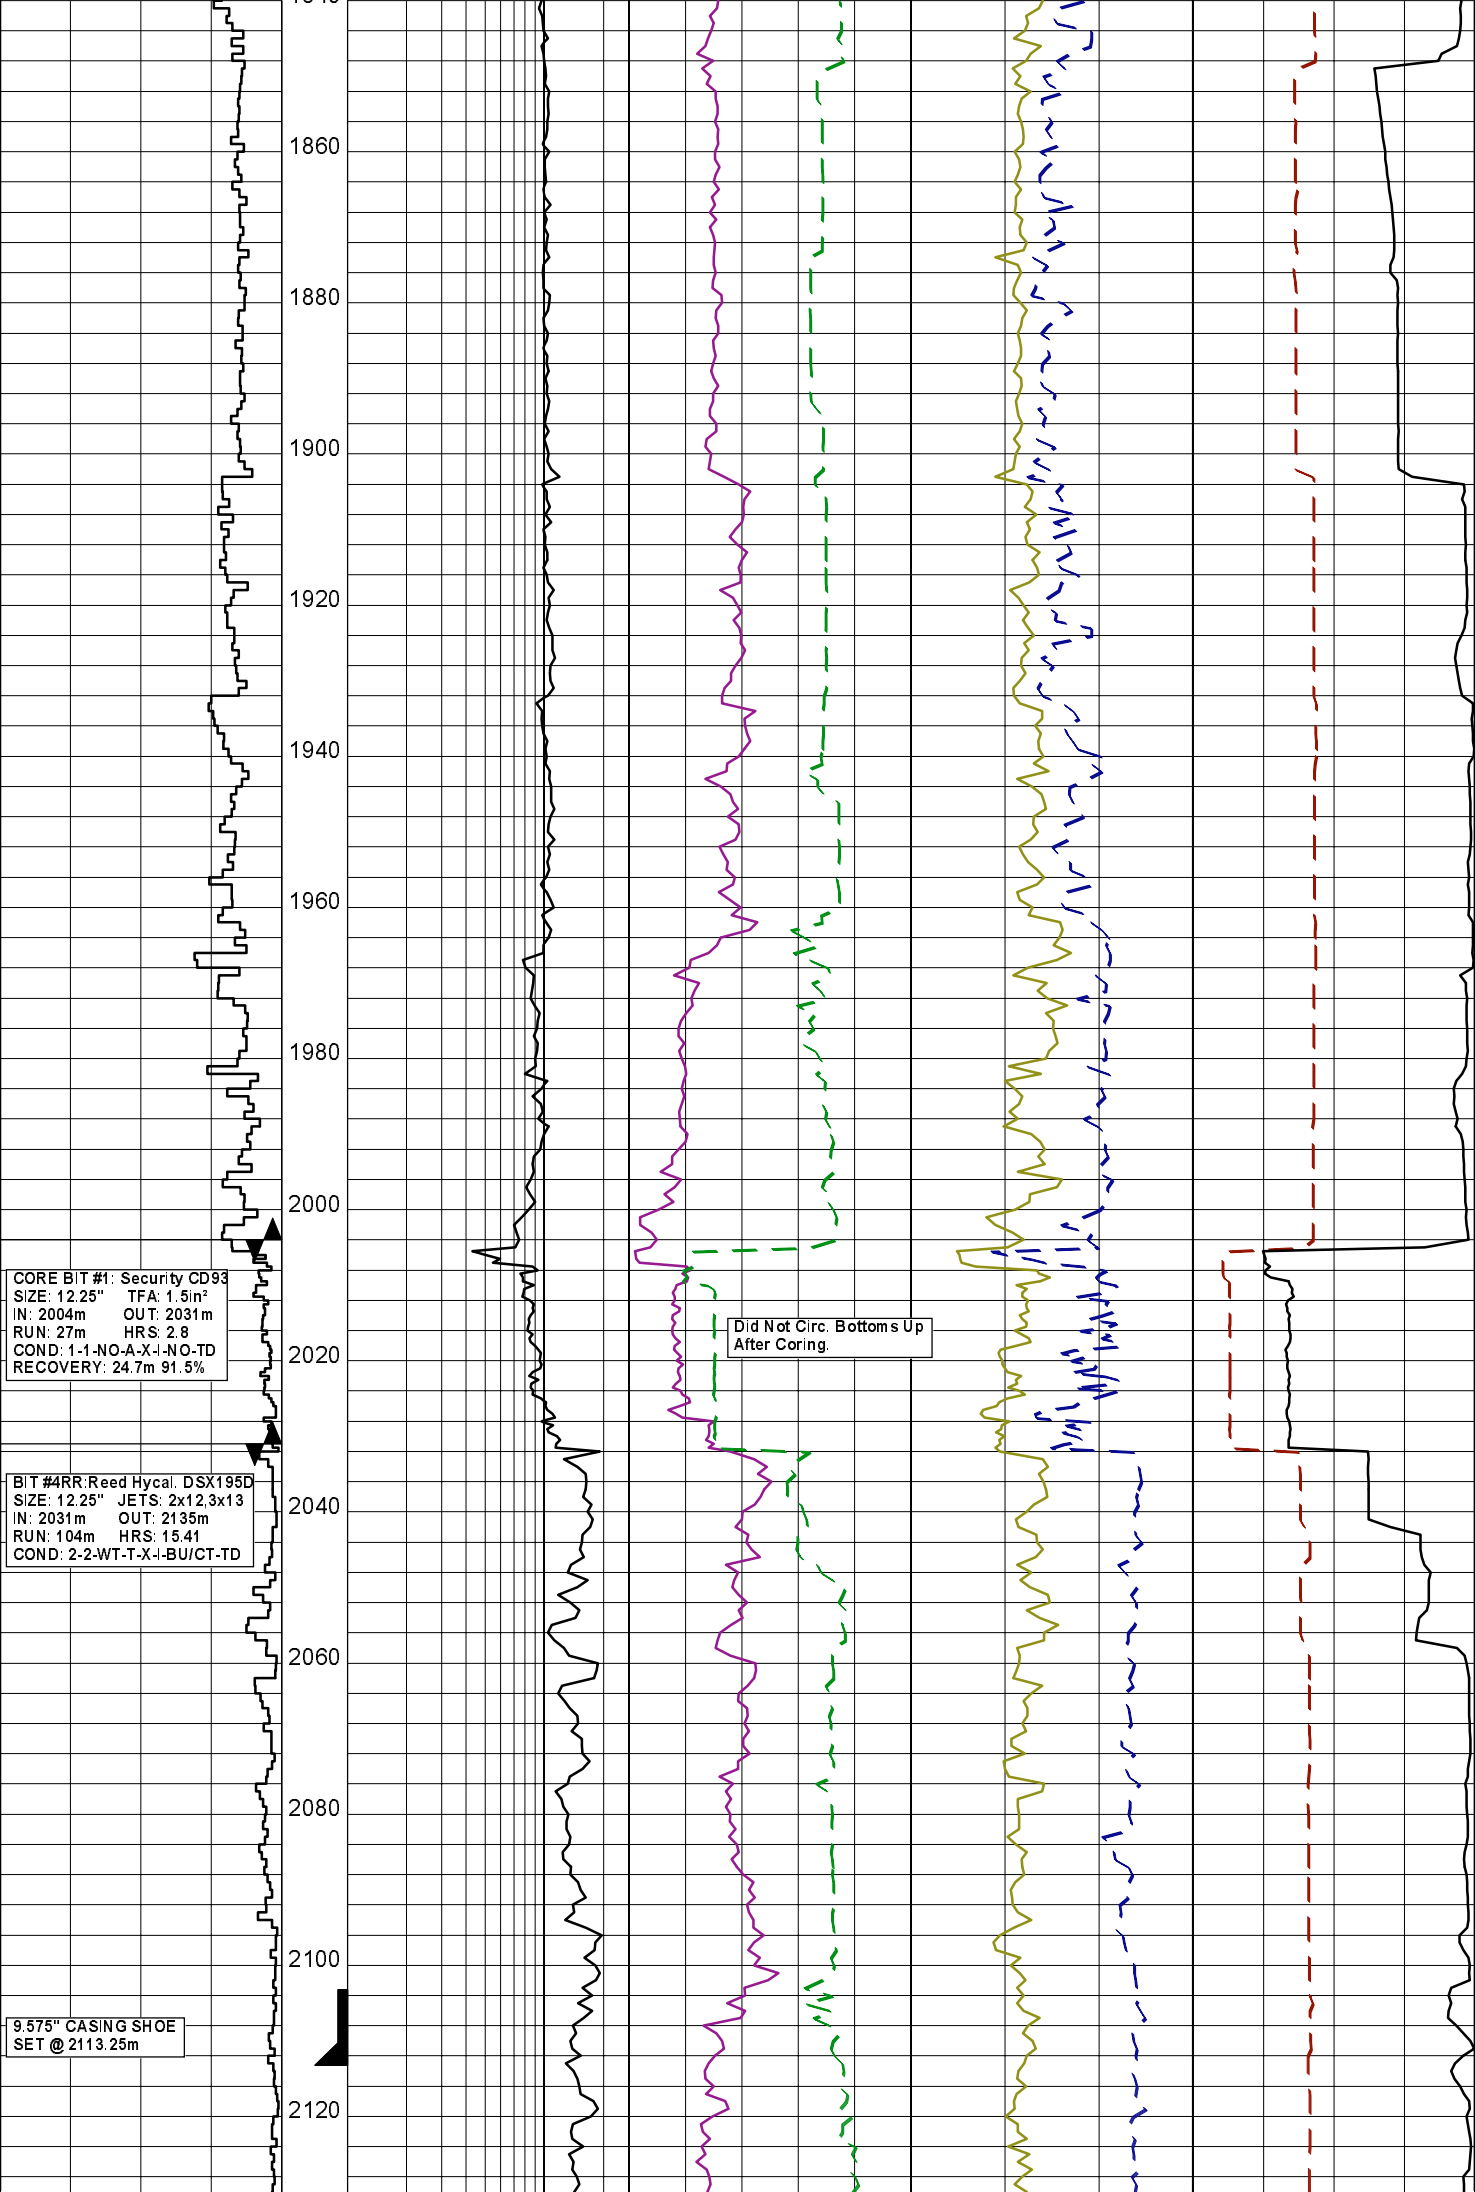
1860

1880

1900

1920

1940

1960

1980

2000

CORE BIT #1: Security CD93
SIZE: 12.25" TFA: 1.5in²
IN: 2004m OUT: 2031m
RUN: 27m HRS: 2.8
COND: 1-1-NO-A-X-I-NO-TD
RECOVERY: 24.7m 91.5%

Did Not Circ. Bottoms Up
After Coring.

2020

BIT #4RR:Reed Hycal. DSX195D
SIZE: 12.25" JETS: 2x12,3x13
IN: 2031m OUT: 2135m
RUN: 104m HRS: 15.41
COND: 2-2-WT-T-X-I-BU/CT-TD

2040

2060

2080

2100

9.575" CASING SHOE
SET @ 2113.25m

2120